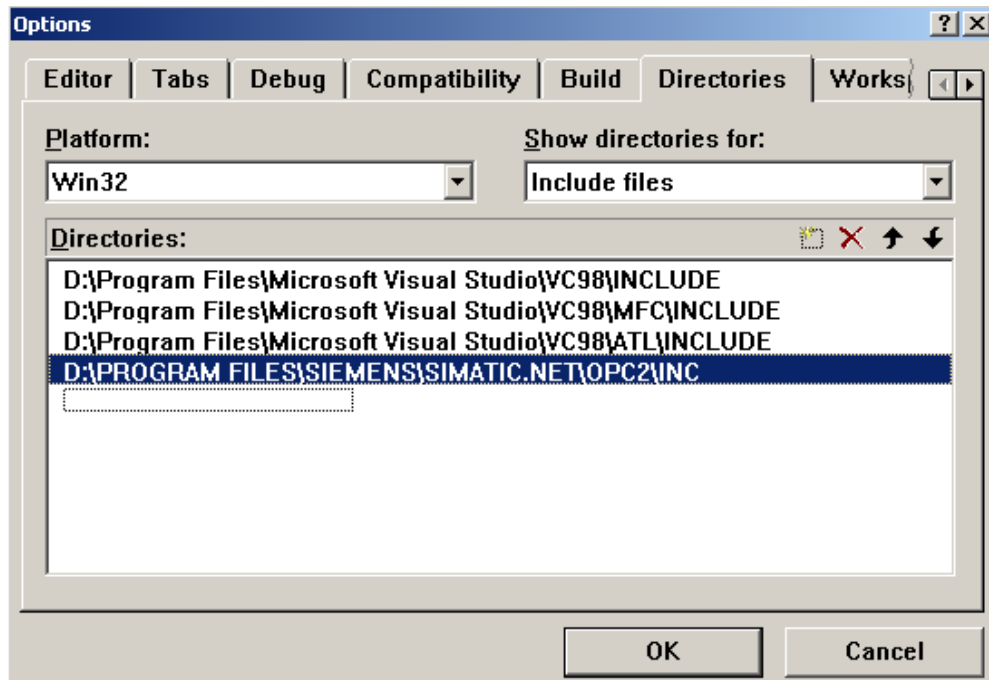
Options

? X

Editor | Tabs | Debug | Compatibility | Build | Directories | Works

Platform:

Win32

Show directories for:

Include files

Directories:

D:\Program Files\Microsoft Visual Studio\VC98\INCLUDE
D:\Program Files\Microsoft Visual Studio\VC98\MFC\INCLUDE
D:\Program Files\Microsoft Visual Studio\VC98\ATL\INCLUDE
D:\PROGRAM FILES\SIEMENS\SIMATIC.NET\OPC2\INC

OK

Cancel